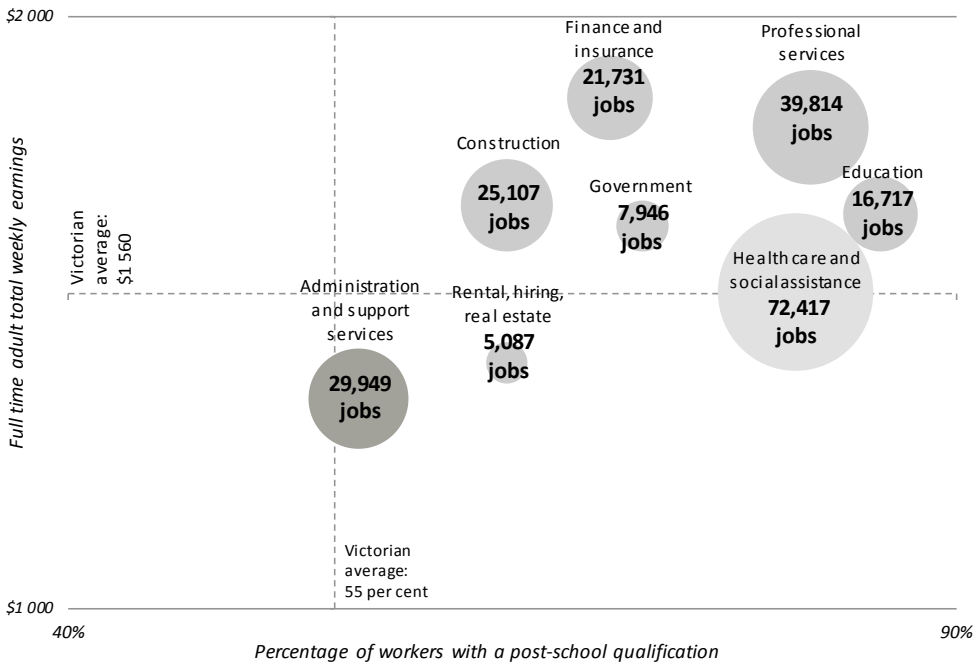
$2 000

Full time adult total weekly earnings

Victorian average: $1 560

Finance and insurance
21,731 jobs

Professional services
39,814 jobs

Construction
25,107 jobs

Government
7,946 jobs

Education
16,717 jobs

Health care and social assistance
72,417 jobs

Administration and support services
29,949 jobs

Rental, hiring, real estate
5,087 jobs

Victorian average: 55 per cent

$1 000

40%

90%

Percentage of workers with a post-school qualification